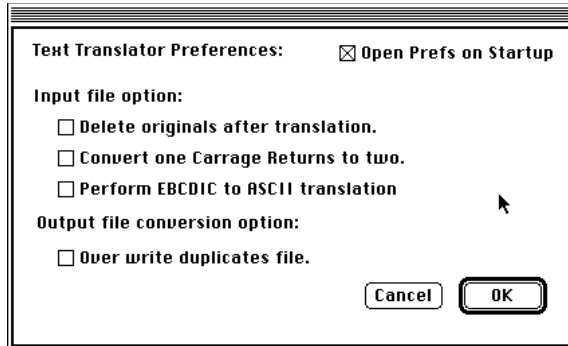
Text Translator Preferences:

☒ Open Prefs on Startup

Input file option:

☐ Delete originals after translation.

☐ Convert one Carrage Returns to two.

☐ Perform EBCDIC to ASCII translation

Output file conversion option:

☐ Over write duplicates file.

Cancel

OK